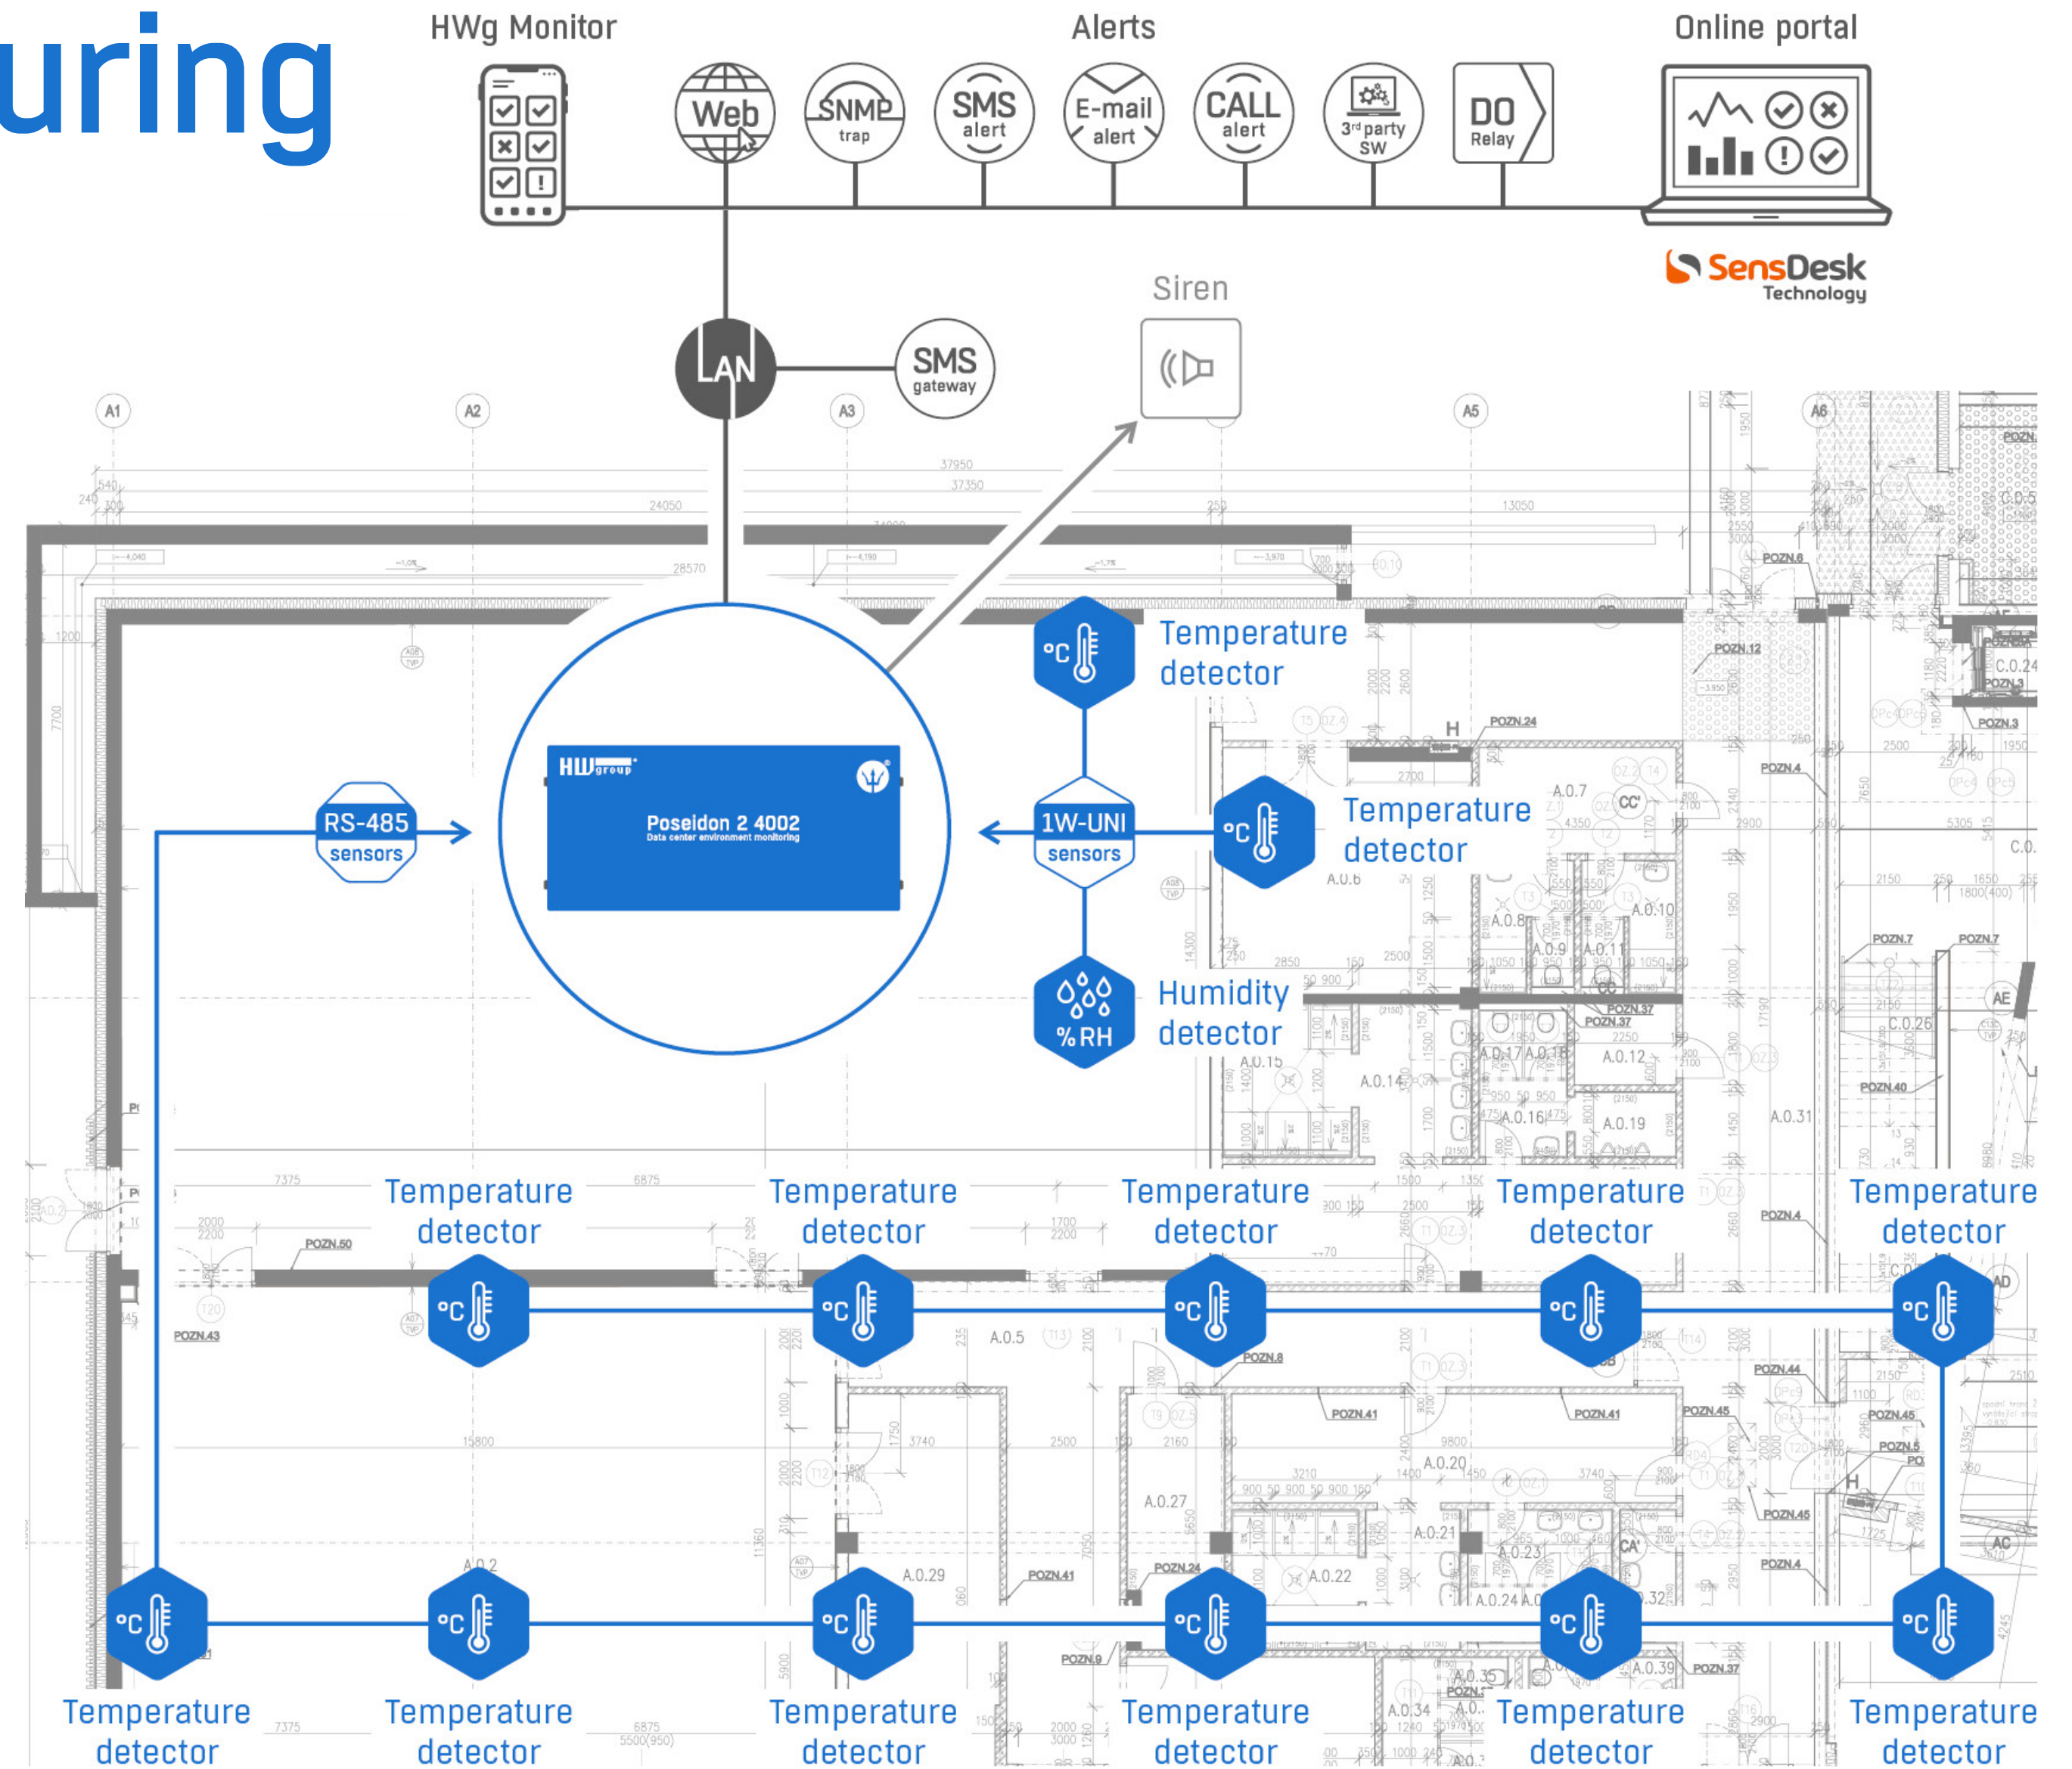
uring

HWg Monitor

Alerts

Online portal

Web

SNMP trap

SMS alert

E-mail alert

CALL alert

3rd party SW

DO Relay

SensDesk Technology

Siren

LAN

SMS gateway

RS-485 sensors

HWgroup

Poseidon 2 4002
Data center environment monitoring

1W-UNI sensors

°C Temperature detector

°C Temperature detector

% RH Humidity detector

Temperature detector

Temperature detector

Temperature detector

Temperature detector

Temperature detector

Temperature detector

Temperature detector

Temperature detector

Temperature detector

Temperature detector

Temperature detector